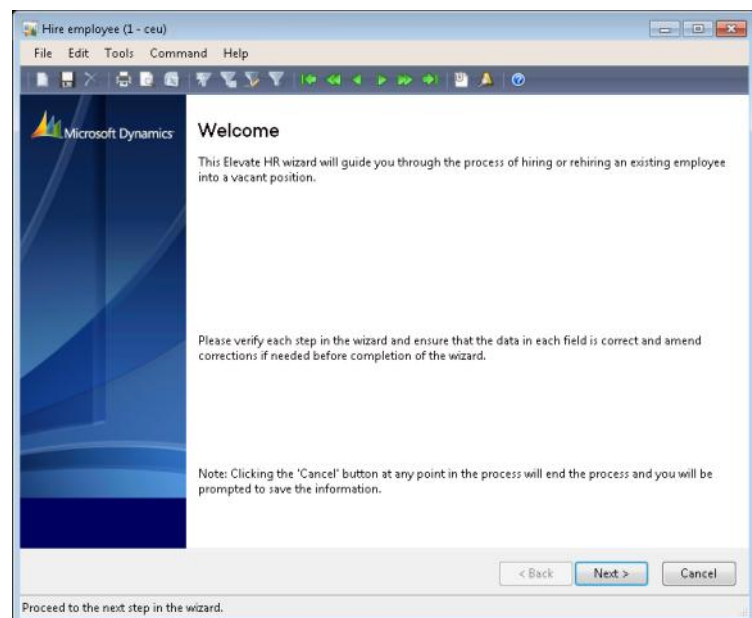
Hire employee (1 - ceu)

File Edit Tools Command Help

Microsoft Dynamics

Welcome

This Elevate HR wizard will guide you through the process of hiring or rehiring an existing employee into a vacant position.

Please verify each step in the wizard and ensure that the data in each field is correct and amend corrections if needed before completion of the wizard.

Note: Clicking the 'Cancel' button at any point in the process will end the process and you will be prompted to save the information.

< Back Next > Cancel

Proceed to the next step in the wizard.